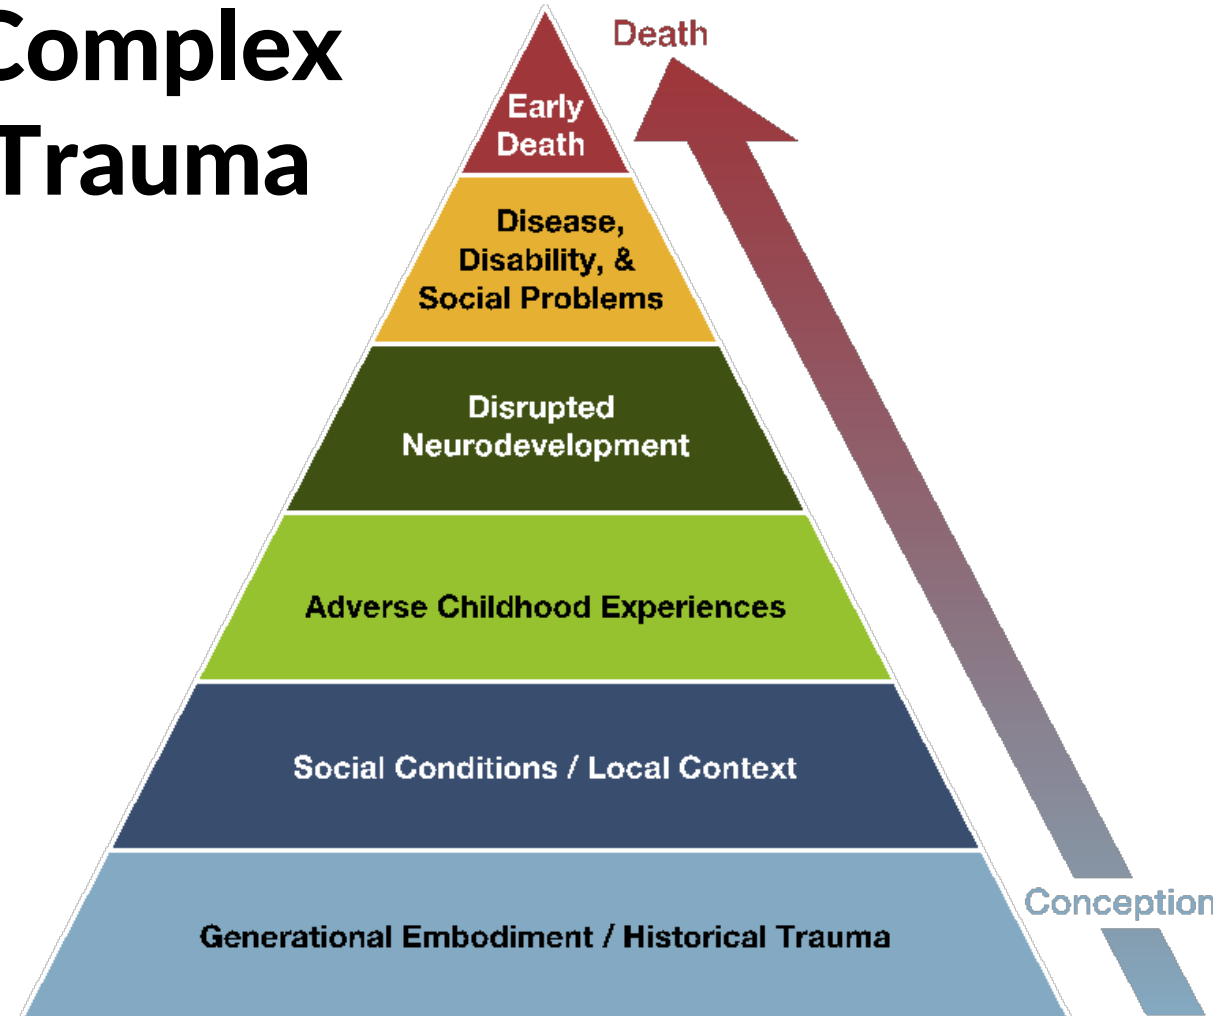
Complex Trauma

Death

Early Death

Disease, Disability, & Social Problems

Disrupted Neurodevelopment

Adverse Childhood Experiences

Social Conditions / Local Context

Generational Embodiment / Historical Trauma

Conception